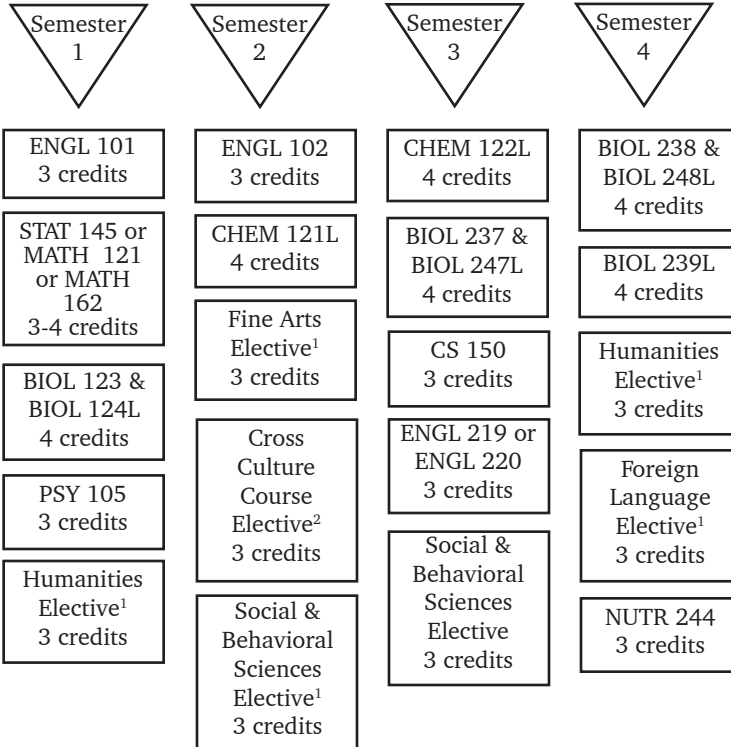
Semester 1

ENGL 101
3 credits

STAT 145 or MATH 121 or MATH 162
3-4 credits

BIOL 123 & BIOL 124L
4 credits

PSY 105
3 credits

Humanities Elective$^1$
3 credits

Semester 2

ENGL 102
3 credits

CHEM 121L
4 credits

Fine Arts Elective$^1$
3 credits

Cross Culture Course Elective$^2$
3 credits

Social & Behavioral Sciences Elective$^1$
3 credits

Semester 3

CHEM 122L
4 credits

BIOL 237 & BIOL 247L
4 credits

CS 150
3 credits

ENGL 219 or ENGL 220
3 credits

Social & Behavioral Sciences Elective
3 credits

Semester 4

BIOL 238 & BIOL 248L
4 credits

BIOL 239L
4 credits

Humanities Elective$^1$
3 credits

Foreign Language Elective$^1$
3 credits

NUTR 244
3 credits